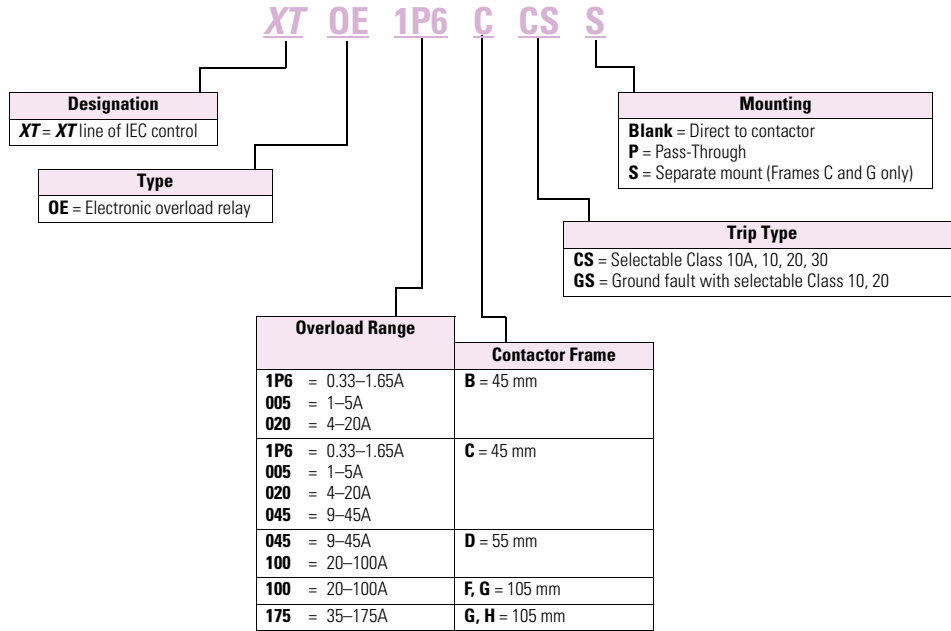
XT OE 1P6 C CS S

**Designation**
XT = XT line of IEC control

**Type**
OE = Electronic overload relay

**Mounting**
Blank = Direct to contactor
P = Pass-Through
S = Separate mount (Frames C and G only)

**Trip Type**
CS = Selectable Class 10A, 10, 20, 30
GS = Ground fault with selectable Class 10, 20

| Overload Range | Contactor Frame |
|---|---|
| 1P6 = 0.33–1.65A<br>005 = 1–5A<br>020 = 4–20A | B = 45 mm |
| 1P6 = 0.33–1.65A<br>005 = 1–5A<br>020 = 4–20A<br>045 = 9–45A | C = 45 mm |
| 045 = 9–45A<br>100 = 20–100A | D = 55 mm |
| 100 = 20–100A | F, G = 105 mm |
| 175 = 35–175A | G, H = 105 mm |